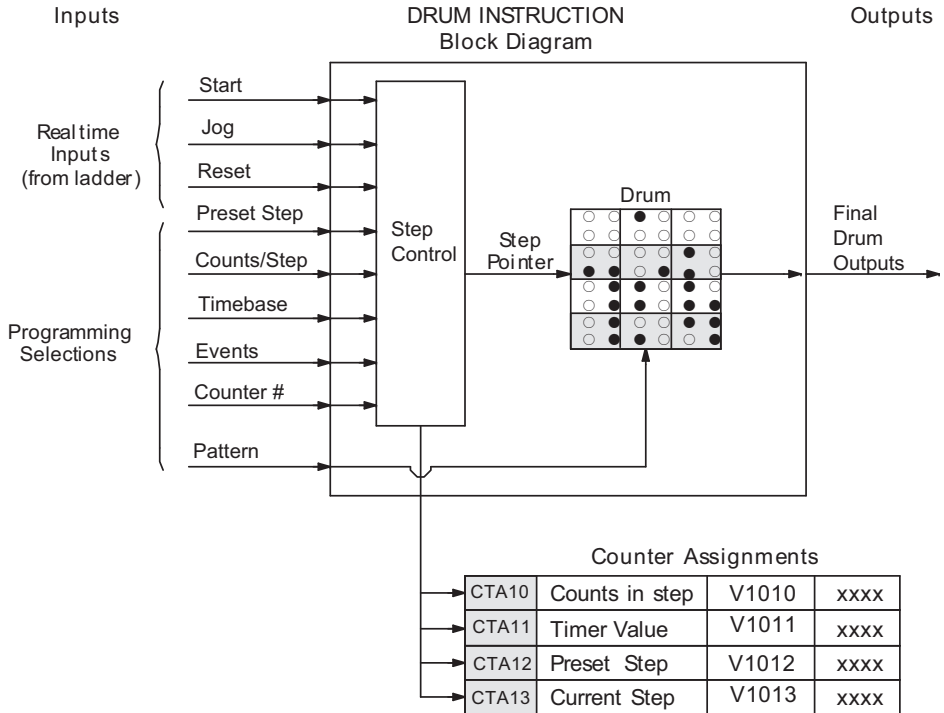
Inputs

DRUM INSTRUCTION
Block Diagram

Outputs

Realtime Inputs (from ladder)

Start

Jog

Reset

Programming Selections

Preset Step

Counts/Step

Timebase

Events

Counter #

Pattern

Step Control

Step Pointer

Drum

Final Drum Outputs

Counter Assignments

| CTA10 | Counts in step | V1010 | xxxx |
|---|---|---|---|
| CTA11 | Timer Value | V1011 | xxxx |
| CTA12 | Preset Step | V1012 | xxxx |
| CTA13 | Current Step | V1013 | xxxx |